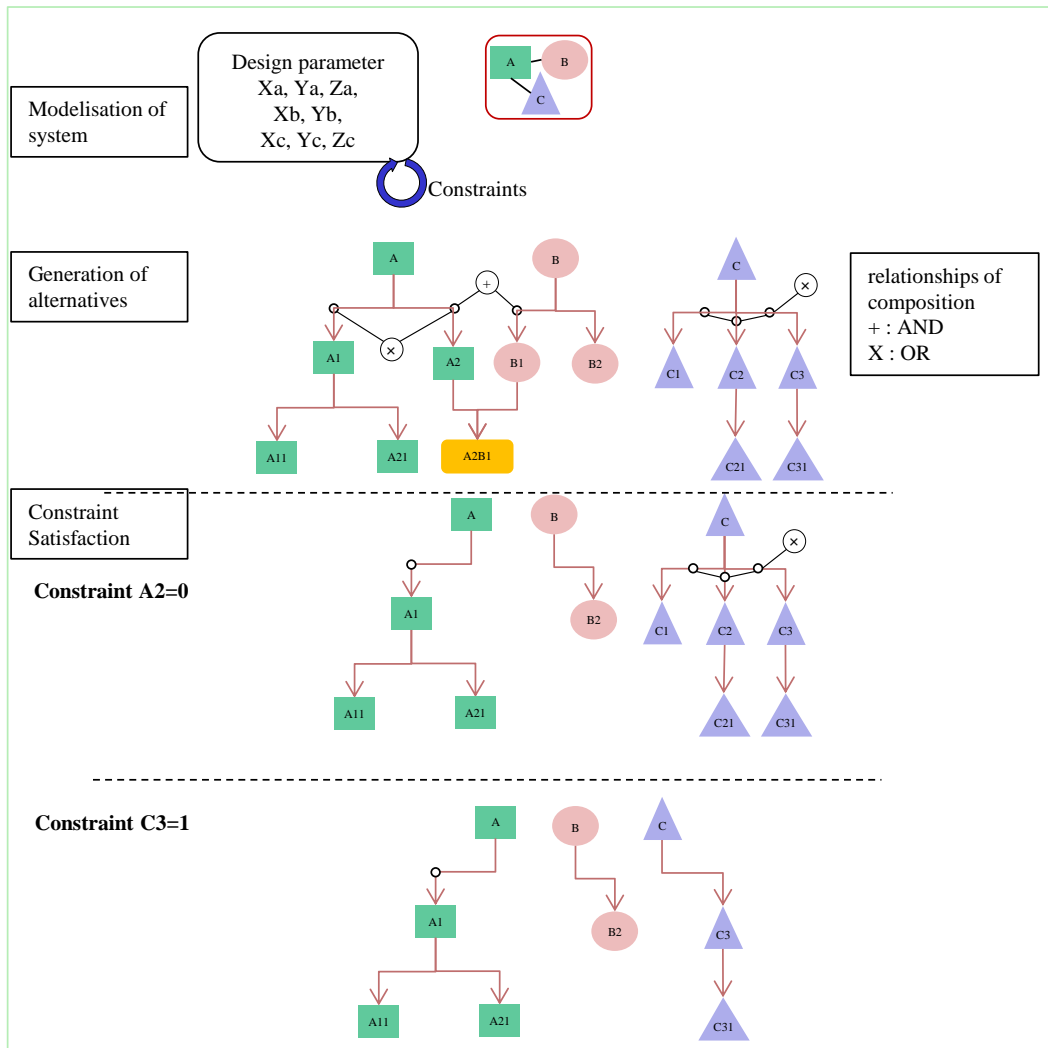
Modelisation of system

Design parameter
Xa, Ya, Za,
Xb, Yb,
Xc, Yc, Zc

Constraints

A
B
C

Generation of alternatives

A
+
B
C
×
A1
×
A2
B1
B2
C1
C2
C3
A11
A21
A2B1
C21
C31

relationships of composition
+ : AND
X : OR

Constraint Satisfaction

Constraint A2=0

A
B
C
×
A1
B2
C1
C2
C3
A11
A21
C21
C31

Constraint C3=1

A
B
C
A1
B2
C3
A11
A21
C31